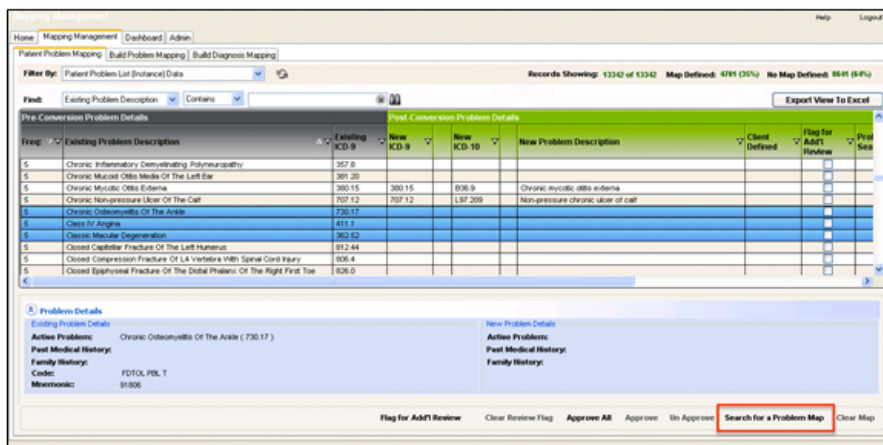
Mapping Management

Help Logout

Home | Mapping Management | Dashboard | Admin

Patient Problem Mapping | Build Problem Mapping | Build Diagnosis Mapping

Filter By: Patient Problem List (Instance) Data

Records Showing: 13342 of 13342 Map Defined: 4701 (35%) No Map Defined: 8641 (64%)

Find: Existing Problem Description Contains

Export View To Excel

Pre-Conversion Problem Details

Post-Conversion Problem Details

| Freq | Existing Problem Description | Existing ICD-9 | New ICD-9 | New ICD-10 | New Problem Description | Client Defined | Flag for Add'l Review | Pro Sea |
|---|---|---|---|---|---|---|---|---|
| 5 | Chronic Inflammatory Demyelinating Polyneuropathy | 357.8 | | | | | | |
| 5 | Chronic Mucoid Otitis Media Of The Left Ear | 381.20 | | | | | | |
| 5 | Chronic Mycotic Otitis Externa | 380.15 | 380.15 | B36.9 | Chronic mycotic otitis externa | | | |
| 5 | Chronic Non-pressure Ulcer Of The Calf | 707.12 | 707.12 | L97.209 | Non-pressure chronic ulcer of calf | | | |
| 5 | Chronic Osteomyelitis Of The Ankle | 730.17 | | | | | | |
| 5 | Class IV Angina | 411.1 | | | | | | |
| 5 | Classic Macular Degeneration | 362.52 | | | | | | |
| 5 | Closed Capitellar Fracture Of The Left Humerus | 812.44 | | | | | | |
| 5 | Closed Compression Fracture Of L4 Vertebra With Spinal Cord Injury | 806.4 | | | | | | |
| 5 | Closed Epiphyseal Fracture Of The Distal Phalanx Of The Right First Toe | 826.0 | | | | | | |

Problem Details

Existing Problem Details
Active Problem: Chronic Osteomyelitis Of The Ankle ( 730.17 )
Past Medical History:
Family History:
Code: FDTOL PBL T
Mnemonic: 91806

New Problem Details
Active Problem:
Past Medical History:
Family History:

Flag for Add'l Review | Clear Review Flag | Approve All | Approve | Un Approve | Search for a Problem Map | Clear Map